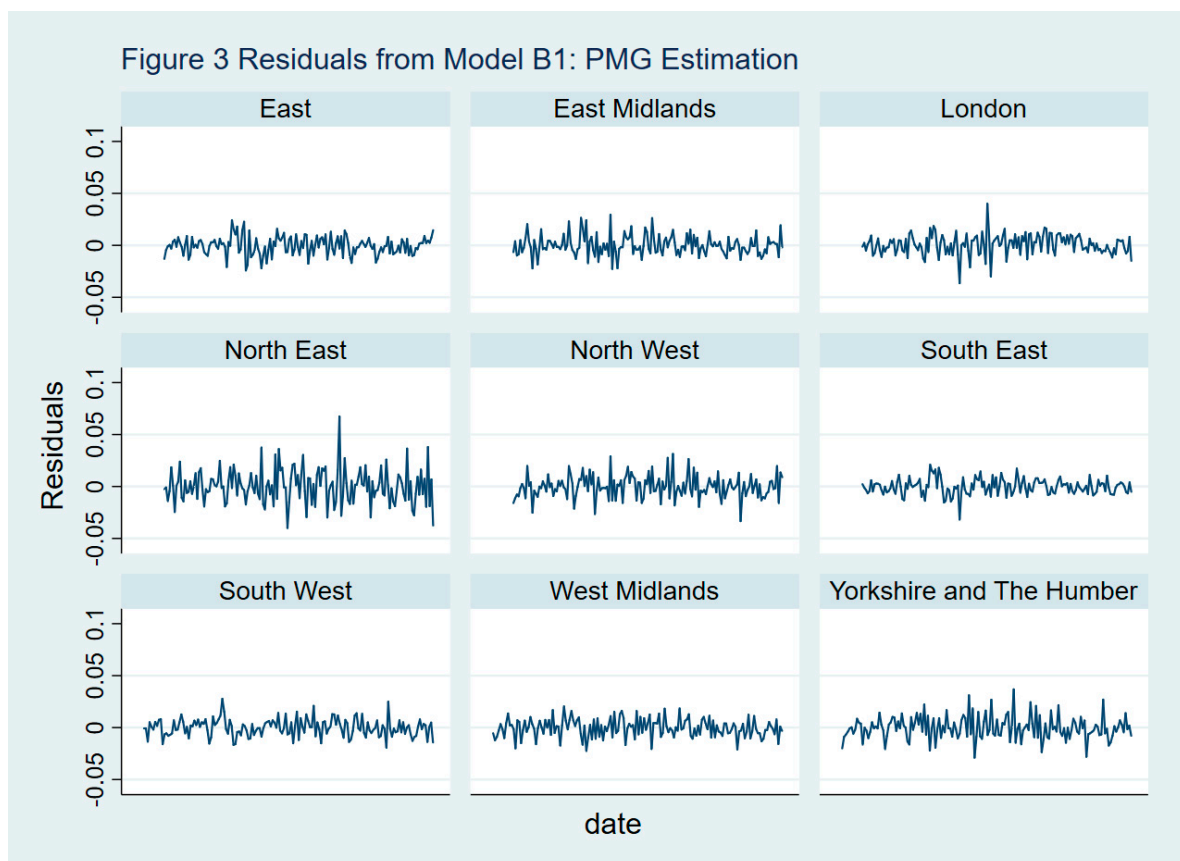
Figure 3 Residuals from Model B1: PMG Estimation

East

East Midlands

London

-0.05 0 0.05 0.1

North East

North West

South East

Residuals

-0.05 0 0.05 0.1

South West

West Midlands

Yorkshire and The Humber

-0.05 0 0.05 0.1

date